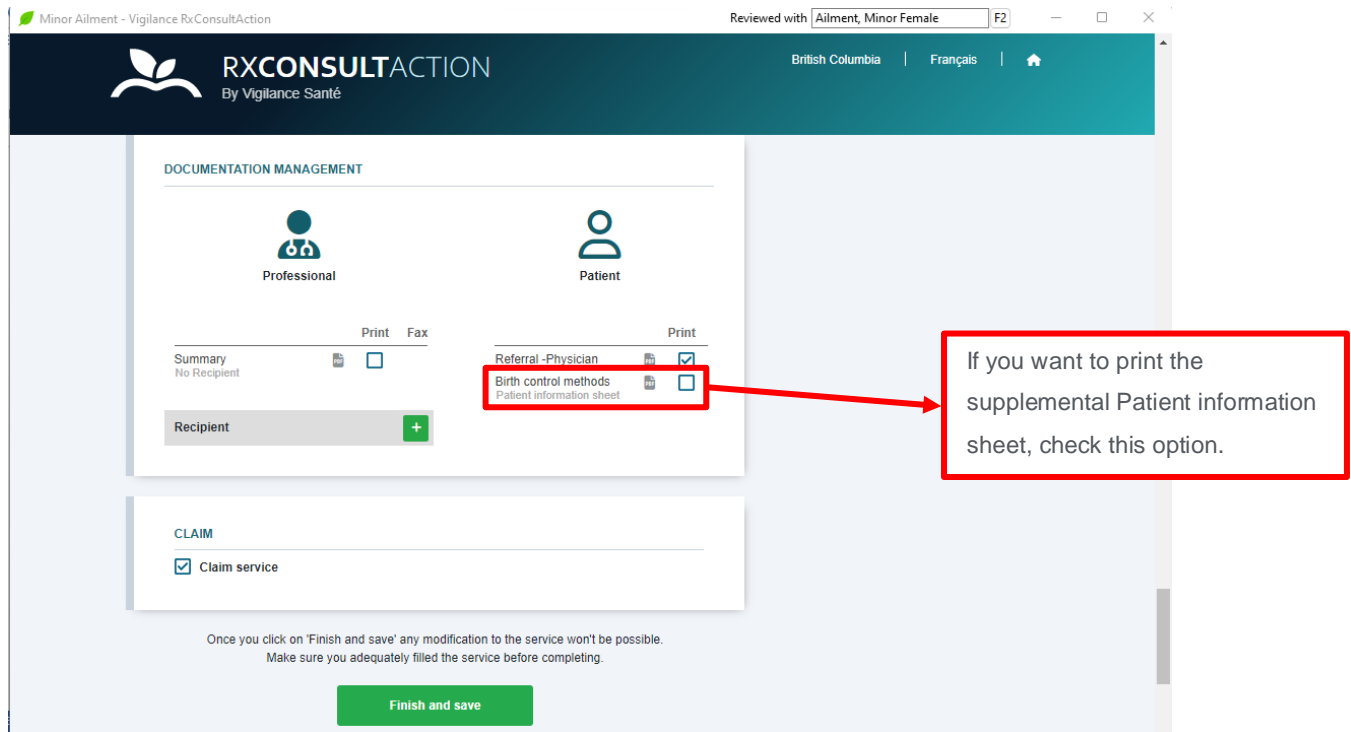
Minor Ailment - Vigilance RxConsultAction

Reviewed with Ailment, Minor Female F2

RXCONSULTACTION
By Vigilance Santé

British Columbia | Français |

DOCUMENTATION MANAGEMENT

Professional

Patient

Print Fax

Summary
No Recipient

Recipient +

Print

Referral -Physician

Birth control methods
Patient information sheet

If you want to print the supplemental Patient information sheet, check this option.

CLAIM

Claim service

Once you click on 'Finish and save' any modification to the service won't be possible.
Make sure you adequately filled the service before completing.

Finish and save